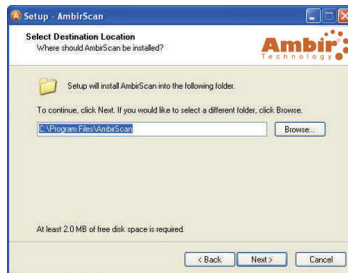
Setup - AmbirScan

Select Destination Location
Where should AmbirScan be installed?

Ambir Technology

Setup will install AmbirScan into the following folder.

To continue, click Next. If you would like to select a different folder, click Browse.

C:\Program Files\AmbirScan

Browse...

At least 2.0 MB of free disk space is required.

< Back

Next >

Cancel